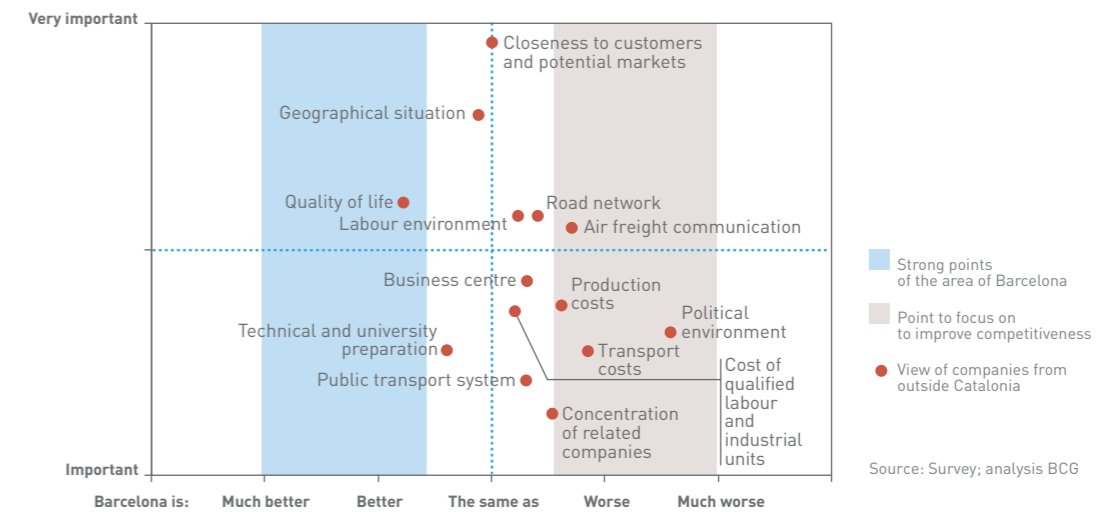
Very important

Closeness to customers and potential markets

Geographical situation

Quality of life

Road network

Labour environment

Air freight communication

Business centre

Production costs

Political environment

Technical and university preparation

Transport costs

Public transport system

Cost of qualified labour and industrial units

Concentration of related companies

Important

Barcelona is: Much better Better The same as Worse Much worse

Strong points of the area of Barcelona

Point to focus on to improve competitiveness

View of companies from outside Catalonia

Source: Survey; analysis BCG